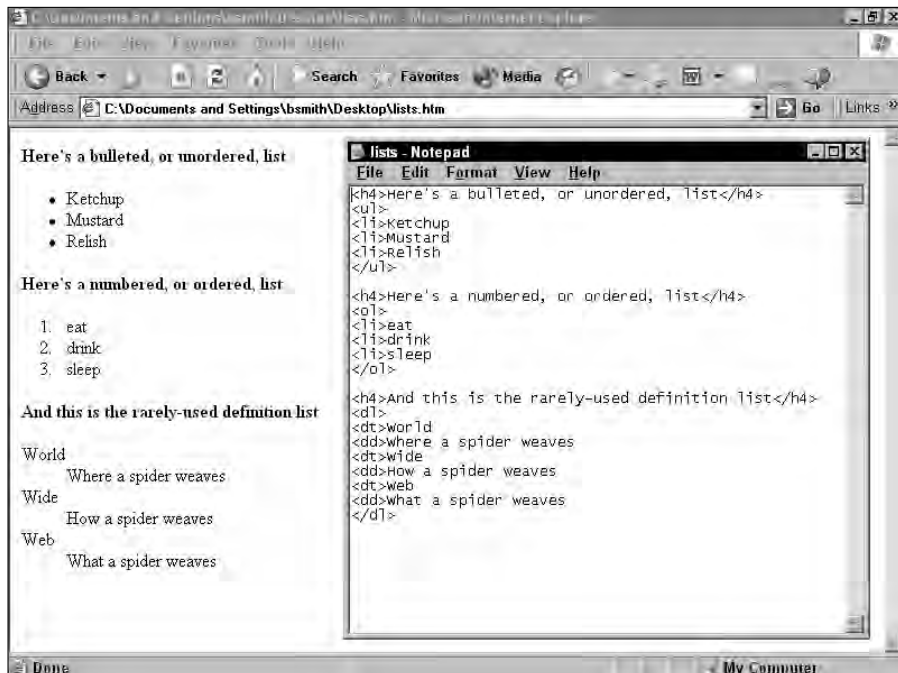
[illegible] - Microsoft Internet Explorer

File Edit View Favorites Tools Help

Back Search Favorites Media

Address C:\Documents and Settings\bsmith\Desktop\lists.htm Go Links »

Here's a bulleted, or unordered, list

- Ketchup
- Mustard
- Relish

Here's a numbered, or ordered, list

1. eat
2. drink
3. sleep

And this is the rarely-used definition list

World
Where a spider weaves
Wide
How a spider weaves
Web
What a spider weaves

lists - Notepad

File Edit Format View Help

<h4>Here's a bulleted, or unordered, list</h4>
<ul>
<li>Ketchup
<li>Mustard
<li>Relish
</ul>

<h4>Here's a numbered, or ordered, list</h4>
<ol>
<li>eat
<li>drink
<li>sleep
</ol>

<h4>And this is the rarely-used definition list</h4>
<dl>
<dt>World
<dd>Where a spider weaves
<dt>Wide
<dd>How a spider weaves
<dt>Web
<dd>What a spider weaves
</dl>

Done My Computer